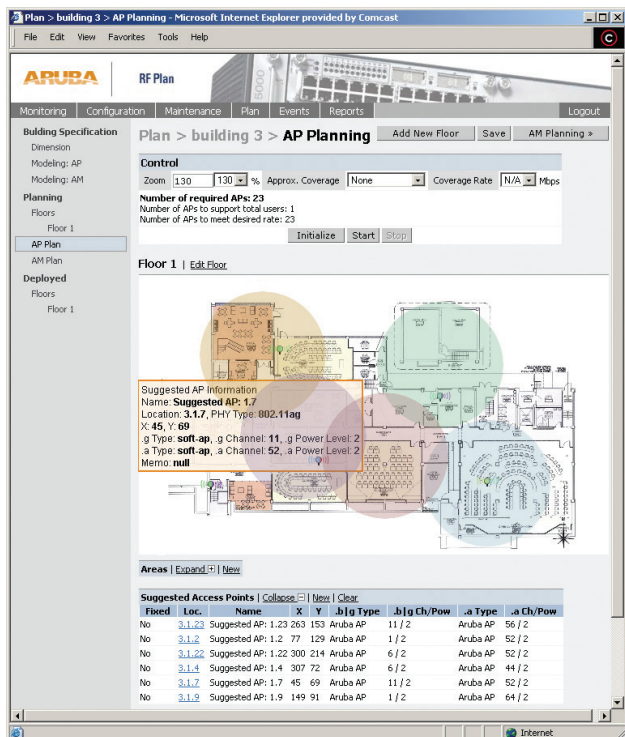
Plan > building 3 > AP Planning - Microsoft Internet Explorer provided by Comcast

File Edit View Favorites Tools Help

ARUBA RF Plan

Monitoring Configuration Maintenance Plan Events Reports Logout

Bulding Specification
Dimension
Modeling: AP
Modeling: AM
Planning
Floors
Floor 1
AP Plan
AM Plan
Deployed
Floors
Floor 1

Plan > building 3 > AP Planning

Add New Floor Save AM Planning »

Control
Zoom 130 130 % Approx. Coverage None Coverage Rate N/A Mbps

Number of required APs: 23
Number of APs to support total users: 1
Number of APs to meet desired rate: 23

Initialize Start Stop

Floor 1 | Edit Floor

Suggested AP Information
Name: Suggested AP: 1.7
Location: 3.1.7, PHY Type: 802.11ag
X: 45, Y: 69
.g Type: soft-ap, .g Channel: 11, .g Power Level: 2
.a Type: soft-ap, .a Channel: 52, .a Power Level: 2
Memo: null

Areas | Expand | New

Suggested Access Points | Collapse | New | Clear

| Fixed | Loc. | Name | X | Y | .b\|g Type | .b\|g Ch/Pow | .a Type | .a Ch/Pow |
|---|---|---|---|---|---|---|---|---|
| No | 3.1.23 | Suggested AP: 1.23 | 263 | 153 | Aruba AP | 11 / 2 | Aruba AP | 56 / 2 |
| No | 3.1.2 | Suggested AP: 1.2 | 77 | 129 | Aruba AP | 1 / 2 | Aruba AP | 52 / 2 |
| No | 3.1.22 | Suggested AP: 1.22 | 300 | 214 | Aruba AP | 6 / 2 | Aruba AP | 52 / 2 |
| No | 3.1.4 | Suggested AP: 1.4 | 307 | 72 | Aruba AP | 6 / 2 | Aruba AP | 44 / 2 |
| No | 3.1.7 | Suggested AP: 1.7 | 45 | 69 | Aruba AP | 11 / 2 | Aruba AP | 52 / 2 |
| No | 3.1.9 | Suggested AP: 1.9 | 149 | 91 | Aruba AP | 1 / 2 | Aruba AP | 64 / 2 |

Internet